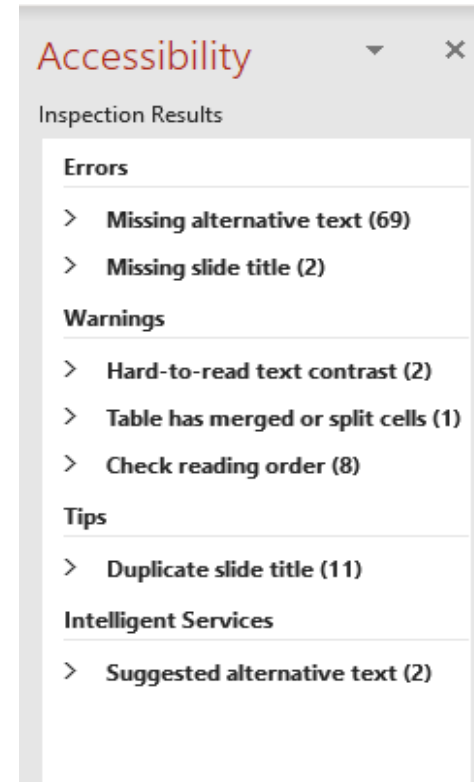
Accessibility

Inspection Results

Errors

> Missing alternative text (69)

> Missing slide title (2)

Warnings

> Hard-to-read text contrast (2)

> Table has merged or split cells (1)

> Check reading order (8)

Tips

> Duplicate slide title (11)

Intelligent Services

> Suggested alternative text (2)